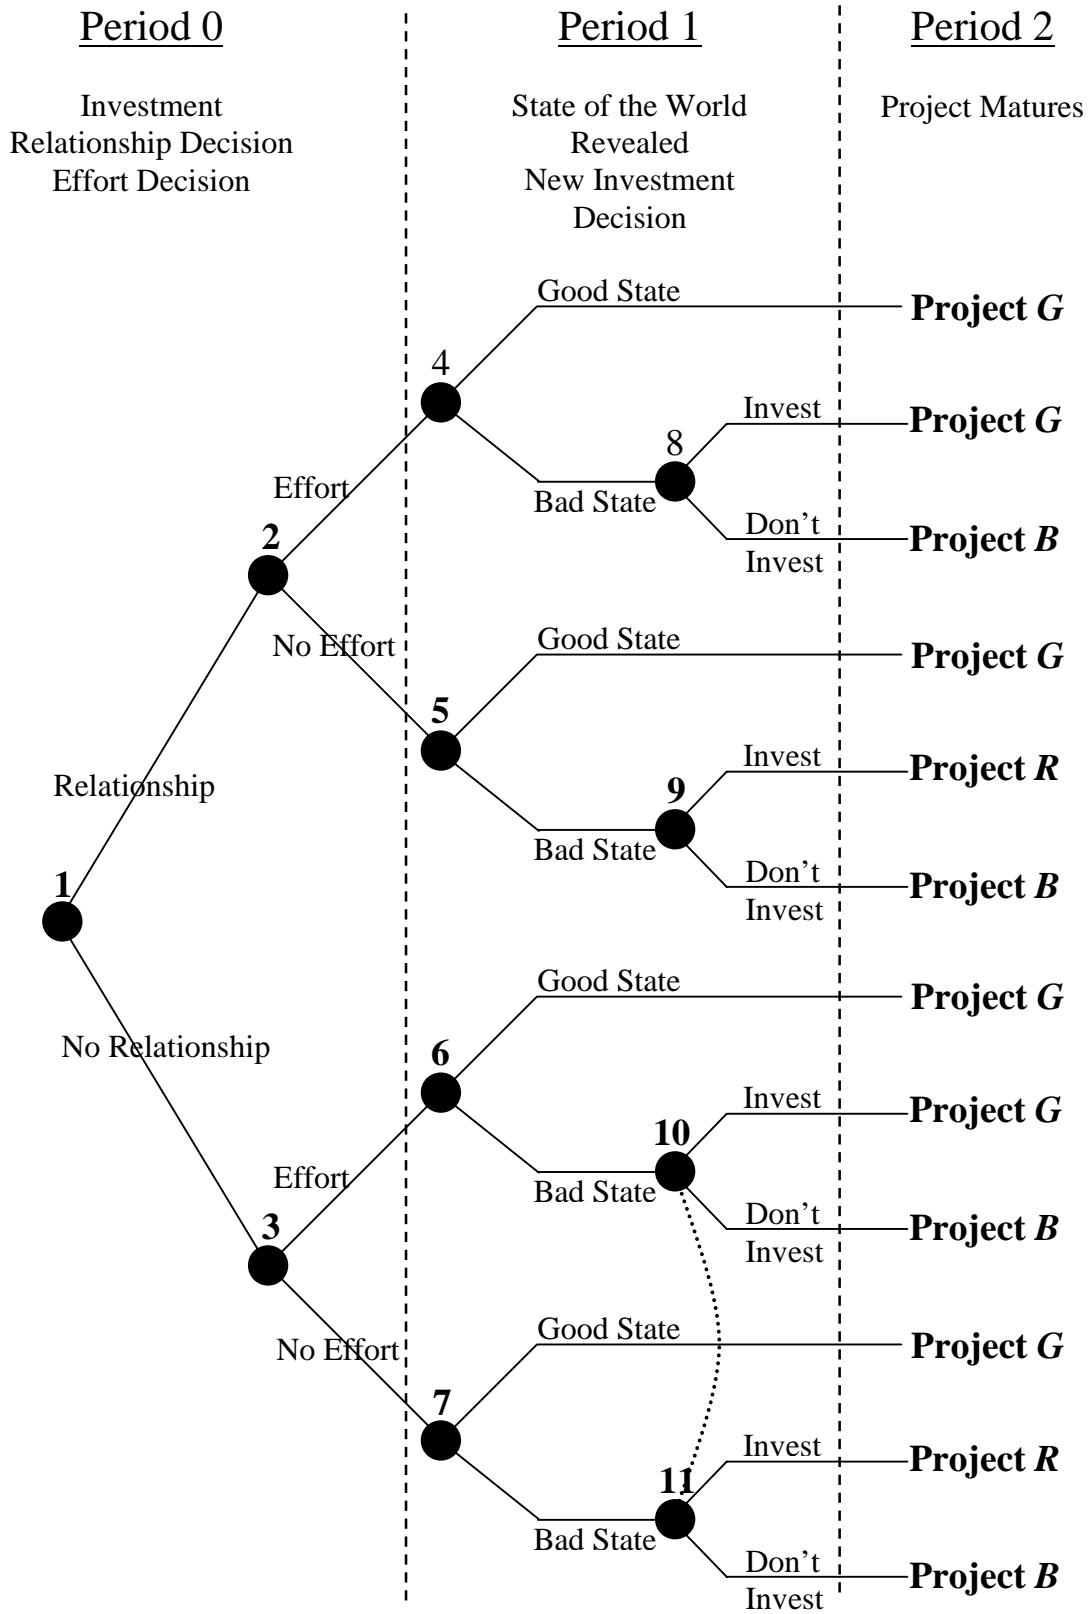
Period 0

Investment Relationship Decision Effort Decision

Period 1

State of the World Revealed New Investment Decision

Period 2

Project Matures

1

Relationship

No Relationship

2

Effort

No Effort

3

Effort

No Effort

4

Good State

Project *G*

Bad State

8

Invest

Project *G*

Don't Invest

Project *B*

5

Good State

Project *G*

Bad State

9

Invest

Project *R*

Don't Invest

Project *B*

6

Good State

Project *G*

Bad State

10

Invest

Project *G*

Don't Invest

Project *B*

7

Good State

Project *G*

Bad State

11

Invest

Project *R*

Don't Invest

Project *B*